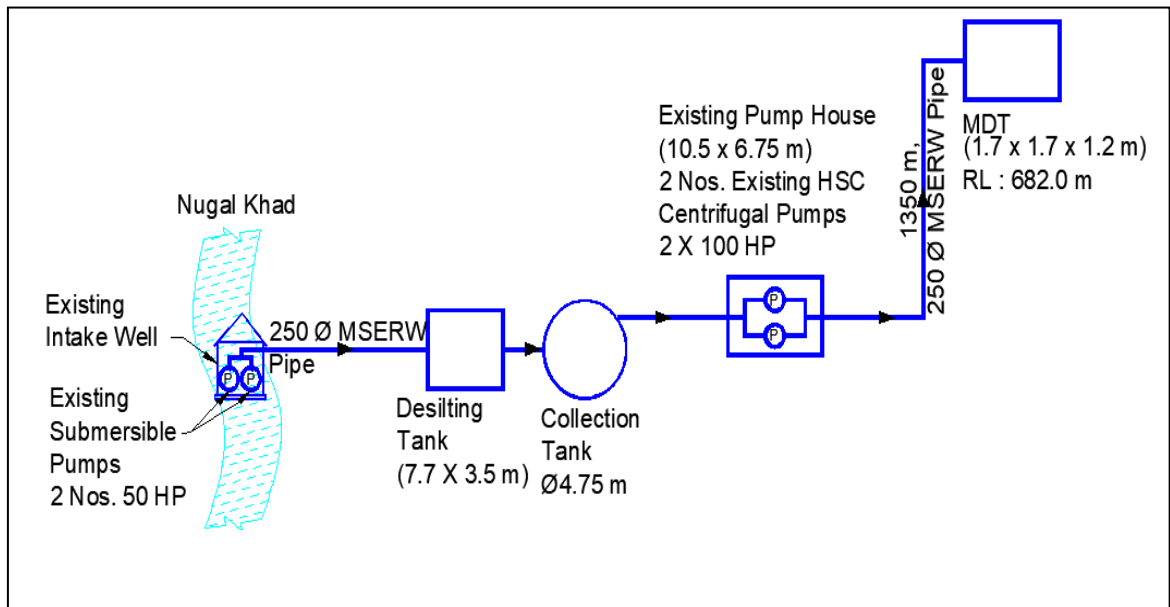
Nugal Khad

Existing Intake Well

Existing Submersible Pumps 2 Nos. 50 HP

P P

250 Ø MSERW Pipe

Desilting Tank (7.7 X 3.5 m)

Collection Tank Ø4.75 m

Existing Pump House (10.5 x 6.75 m) 2 Nos. Existing HSC Centrifugal Pumps 2 X 100 HP

P P

1350 m, 250 Ø MSERW Pipe

MDT (1.7 x 1.7 x 1.2 m) RL : 682.0 m